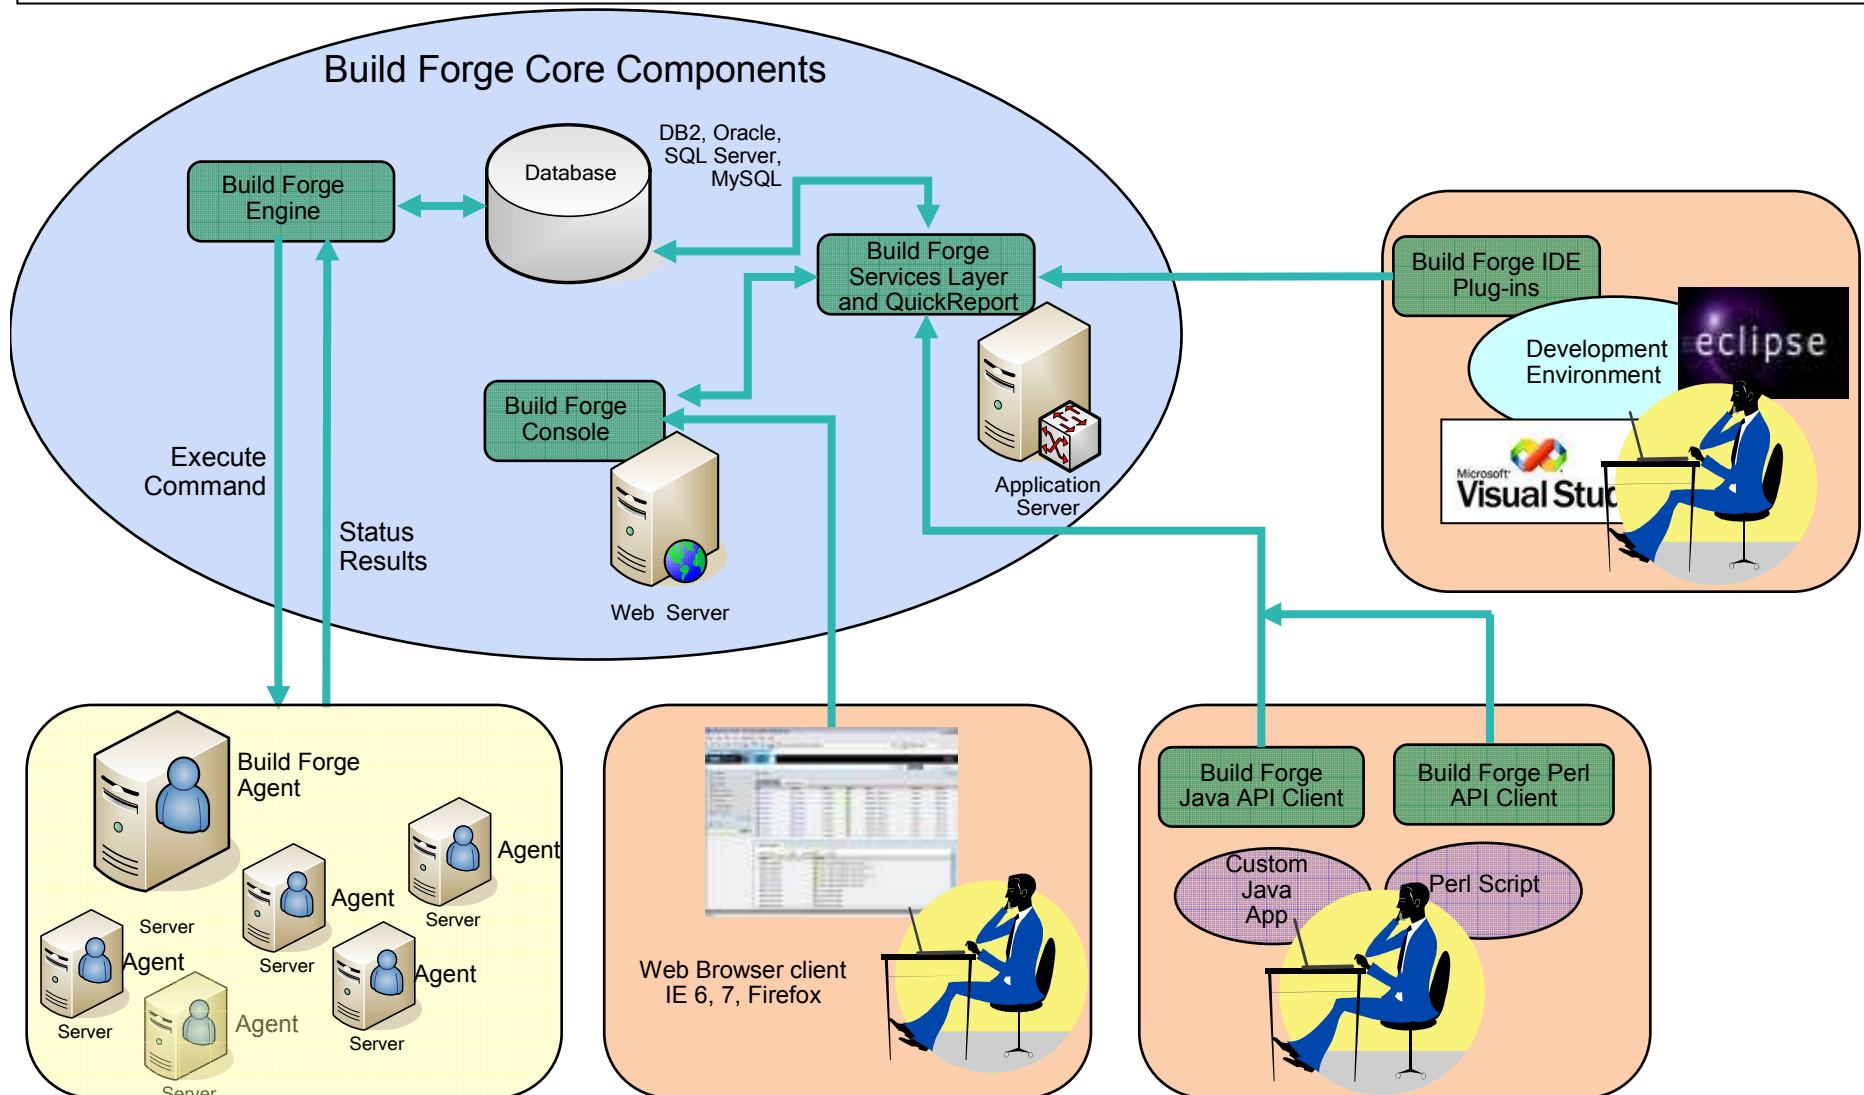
Build Forge Core Components

Build Forge Engine

Database

DB2, Oracle, SQL Server, MySQL

Build Forge Services Layer and QuickReport

Build Forge Console

Application Server

Web Server

Execute Command

Status Results

Build Forge IDE Plug-ins

Development Environment

eclipse

Microsoft Visual Stu

Build Forge Agent

Agent

Server

Agent

Server

Agent

Server

Agent

Server

Agent

Server

Web Browser client IE 6, 7, Firefox

Build Forge Java API Client

Build Forge Perl API Client

Custom Java App

Perl Script